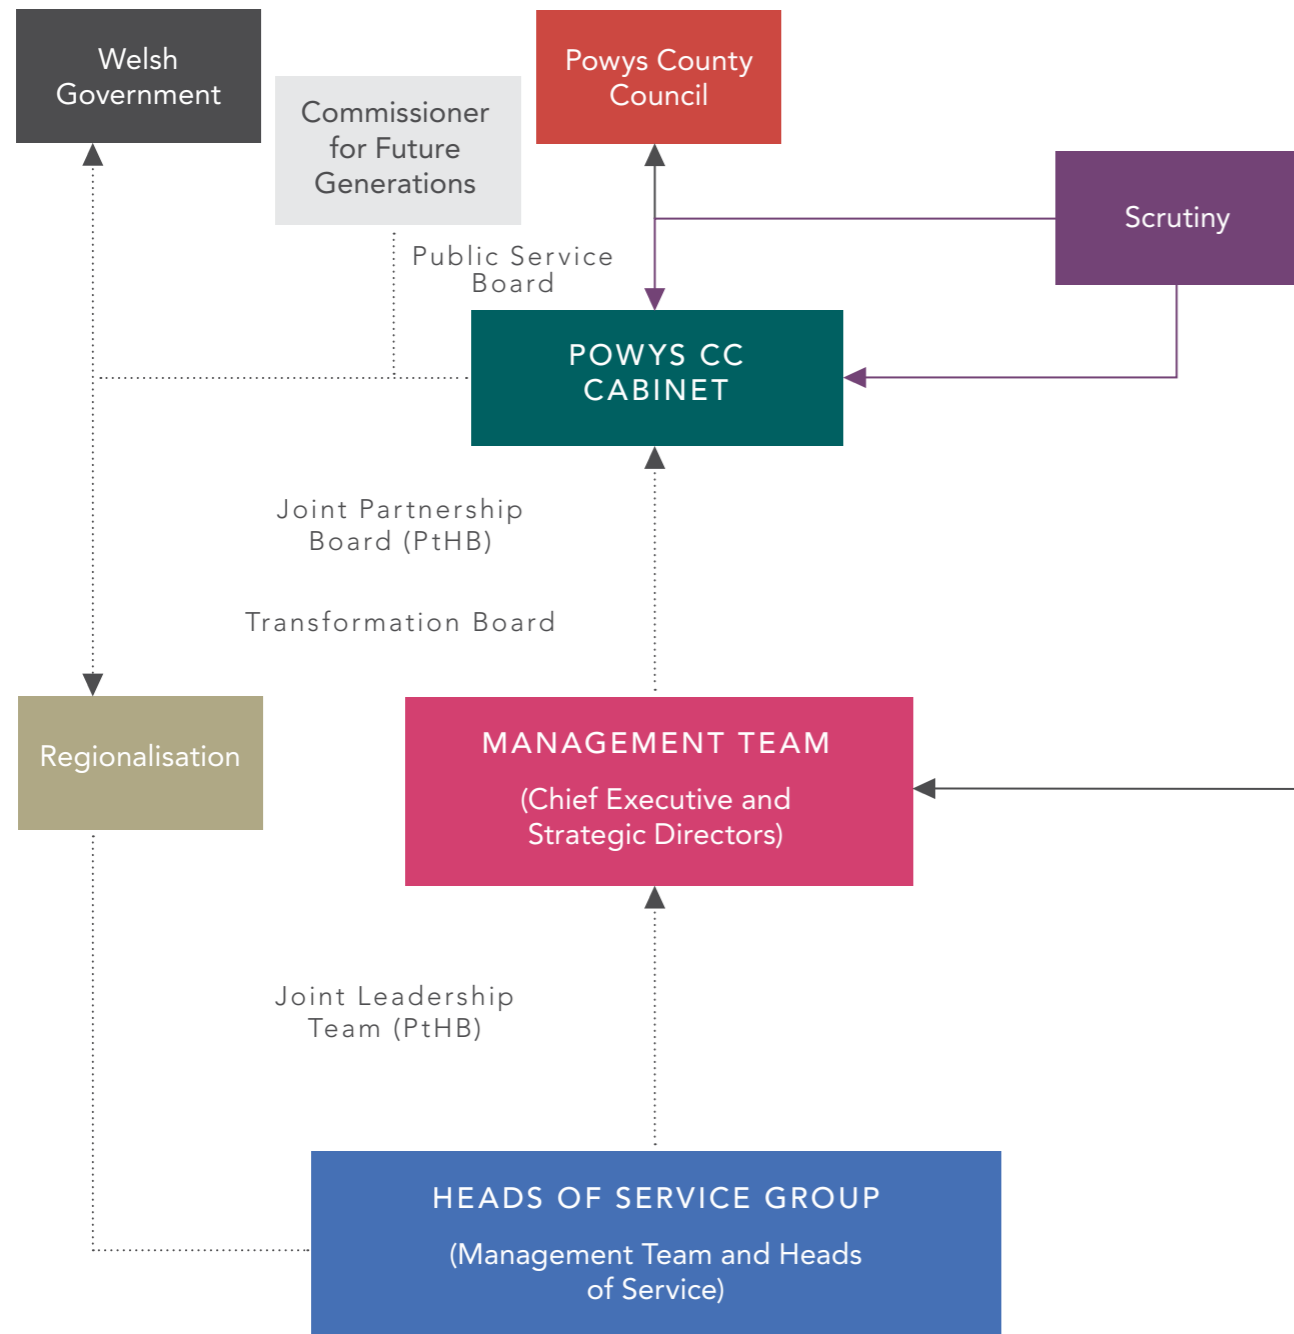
Welsh Government

Commissioner for Future Generations

Powys County Council

Scrutiny

Public Service Board

POWYS CC CABINET

Joint Partnership Board (PtHB)

Transformation Board

Regionalisation

MANAGEMENT TEAM

(Chief Executive and Strategic Directors)

Joint Leadership Team (PtHB)

HEADS OF SERVICE GROUP

(Management Team and Heads of Service)